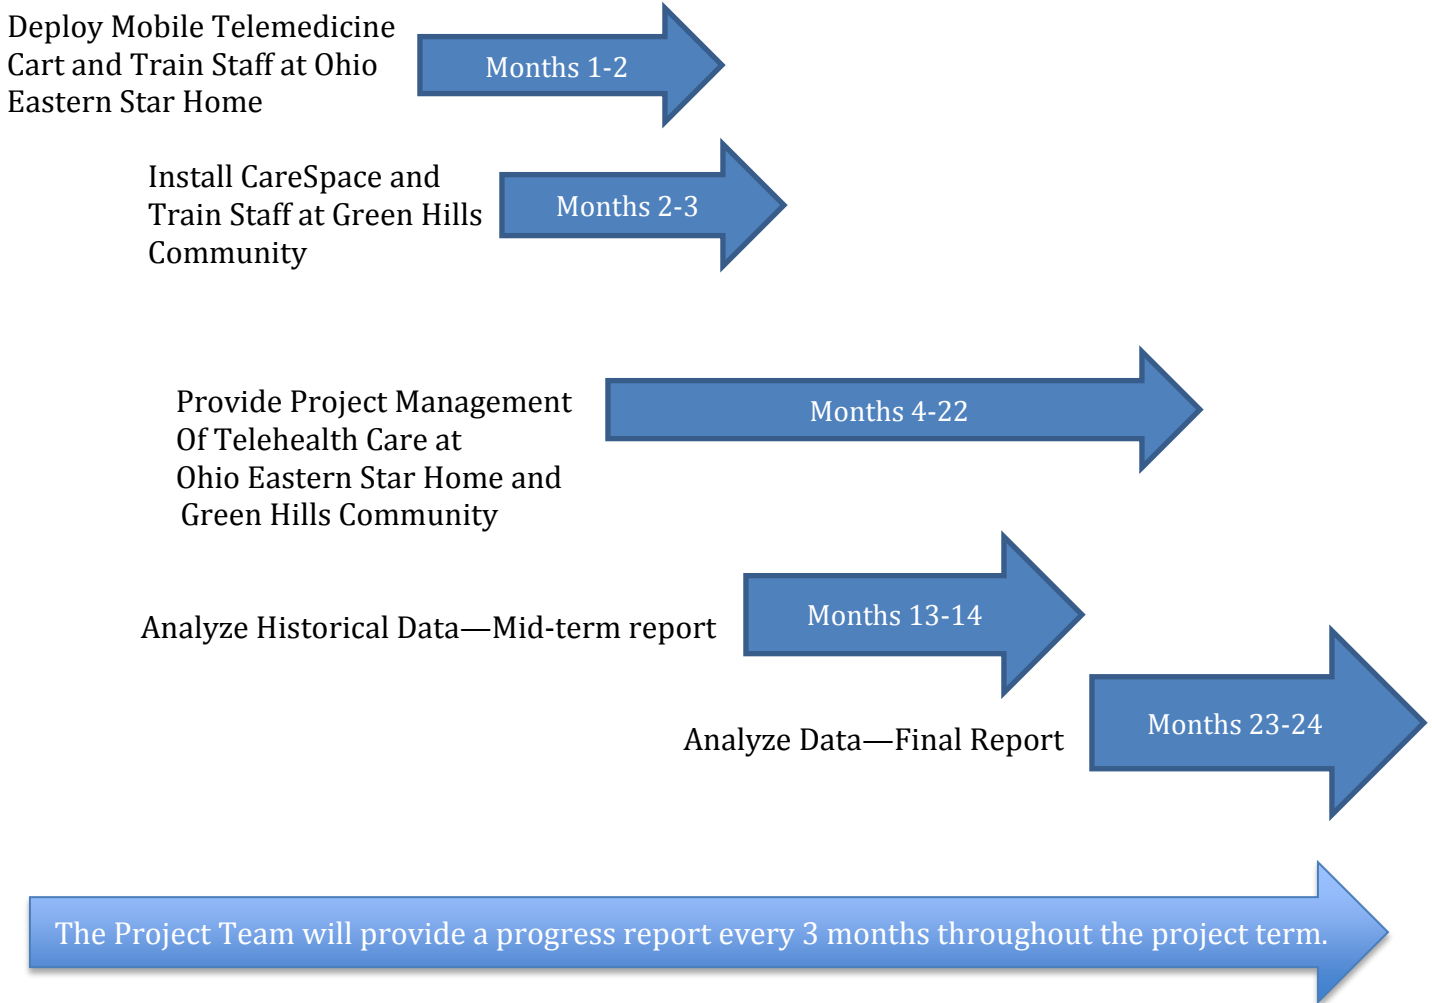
Deploy Mobile Telemedicine Cart and Train Staff at Ohio Eastern Star Home

Months 1-2

Install CareSpace and Train Staff at Green Hills Community

Months 2-3

Provide Project Management Of Telehealth Care at Ohio Eastern Star Home and Green Hills Community

Months 4-22

Analyze Historical Data—Mid-term report

Months 13-14

Analyze Data—Final Report

Months 23-24

The Project Team will provide a progress report every 3 months throughout the project term.